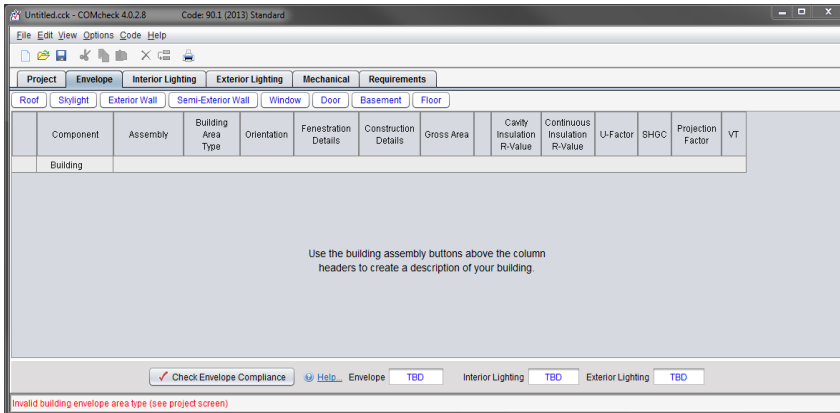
Untitled.cck - COMcheck 4.0.2.8 Code: 90.1 (2013) Standard

File Edit View Options Code Help

Project | Envelope | Interior Lighting | Exterior Lighting | Mechanical | Requirements

Roof | Skylight | Exterior Wall | Semi-Exterior Wall | Window | Door | Basement | Floor

| | Component | Assembly | Building Area Type | Orientation | Fenestration Details | Construction Details | Gross Area | | Cavity Insulation R-Value | Continuous Insulation R-Value | U-Factor | SHGC | Projection Factor | VT |
|---|---|---|---|---|---|---|---|---|---|---|---|---|---|---|
| | Building | | | | | | | | | | | | | |

Use the building assembly buttons above the column headers to create a description of your building.

Check Envelope Compliance | Help... | Envelope TBD | Interior Lighting TBD | Exterior Lighting TBD

Invalid building envelope area type (see project screen)